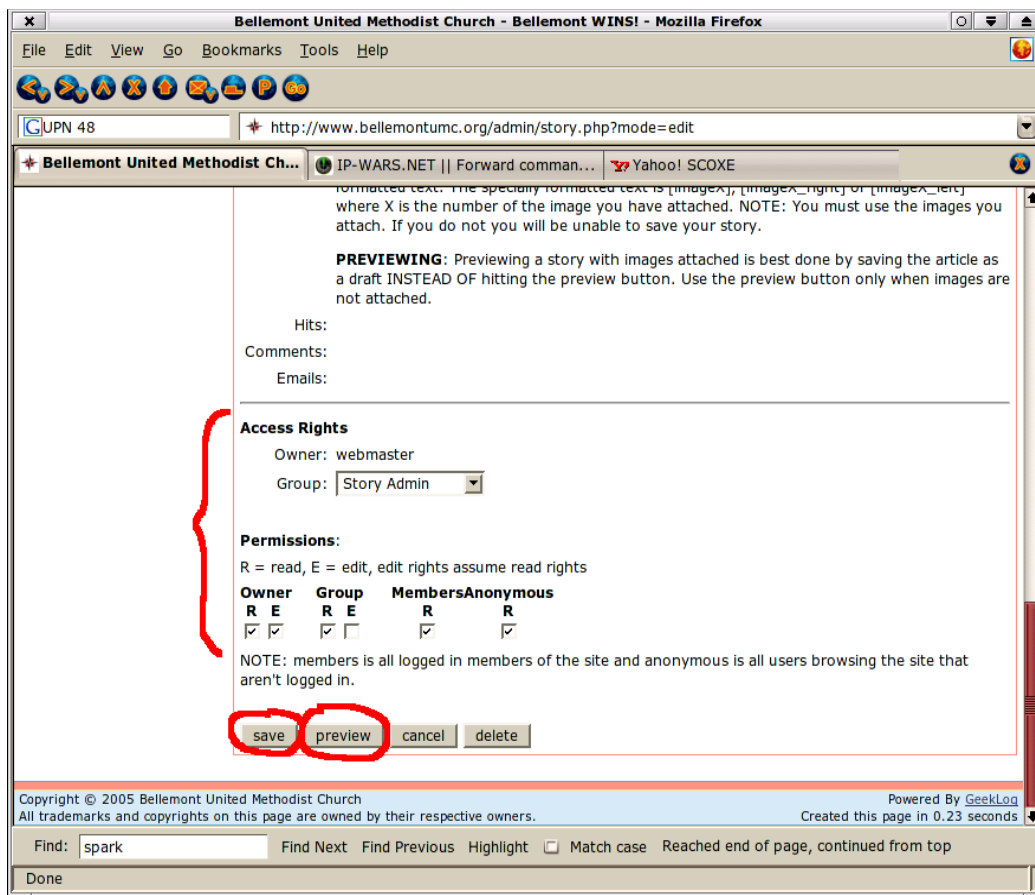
Bellemont United Methodist Church - Bellemont WINS! - Mozilla Firefox

File Edit View Go Bookmarks Tools Help

UPN 48

http://www.bellemontumc.org/admin/story.php?mode=edit

Bellemont United Methodist Ch... IP-WARS.NET || Forward comman... Yahoo! SCOXE

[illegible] formatted text. The specially formatted text is [imageX], [imageX_right] or [imageX_left] where X is the number of the image you have attached. NOTE: You must use the images you attach. If you do not you will be unable to save your story.

PREVIEWING: Previewing a story with images attached is best done by saving the article as a draft INSTEAD OF hitting the preview button. Use the preview button only when images are not attached.

Hits:
Comments:
Emails:

Access Rights
Owner: webmaster
Group: Story Admin

Permissions:
R = read, E = edit, edit rights assume read rights

| Owner | | Group | | Members | Anonymous |
|---|---|---|---|---|---|
| R | E | R | E | R | R |

NOTE: members is all logged in members of the site and anonymous is all users browsing the site that aren't logged in.

save preview cancel delete

Copyright © 2005 Bellemont United Methodist Church
All trademarks and copyrights on this page are owned by their respective owners.
Powered By GeekLog
Created this page in 0.23 seconds

Find: spark Find Next Find Previous Highlight Match case Reached end of page, continued from top

Done